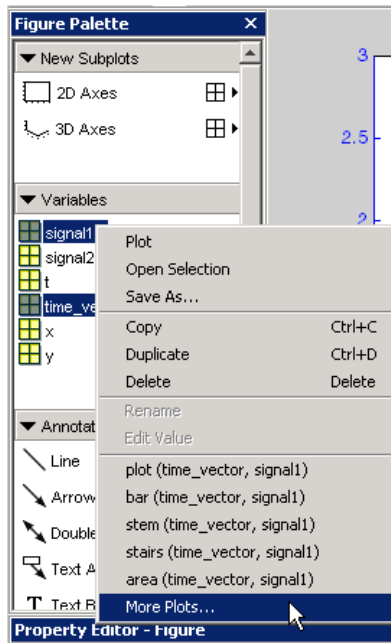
Figure Palette
New Subplots
2D Axes
3D Axes
Variables
signal1
signal2
t
time_ve
x
y
Annotat
Line
Arrow
Double
Text A
Text B
3
2.5
2
Plot
Open Selection
Save As...
Copy Ctrl+C
Duplicate Ctrl+D
Delete Delete
Rename
Edit Value
plot (time_vector, signal1)
bar (time_vector, signal1)
stem (time_vector, signal1)
stairs (time_vector, signal1)
area (time_vector, signal1)
More Plots...
Property Editor - Figure